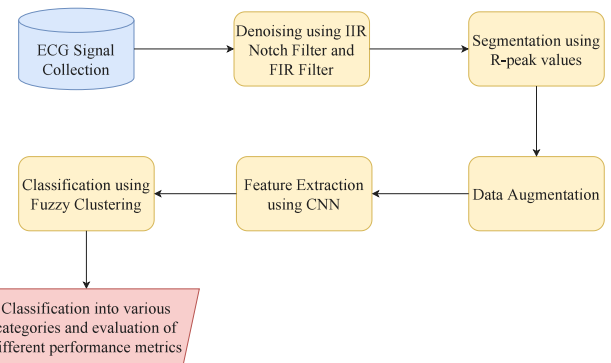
ECG Signal Collection

Denoising using IIR Notch Filter and FIR Filter

Segmentation using R-peak values

Data Augmentation

Feature Extraction using CNN

Classification using Fuzzy Clustering

Classification into various ategories and evaluation of ifferent performance metrics